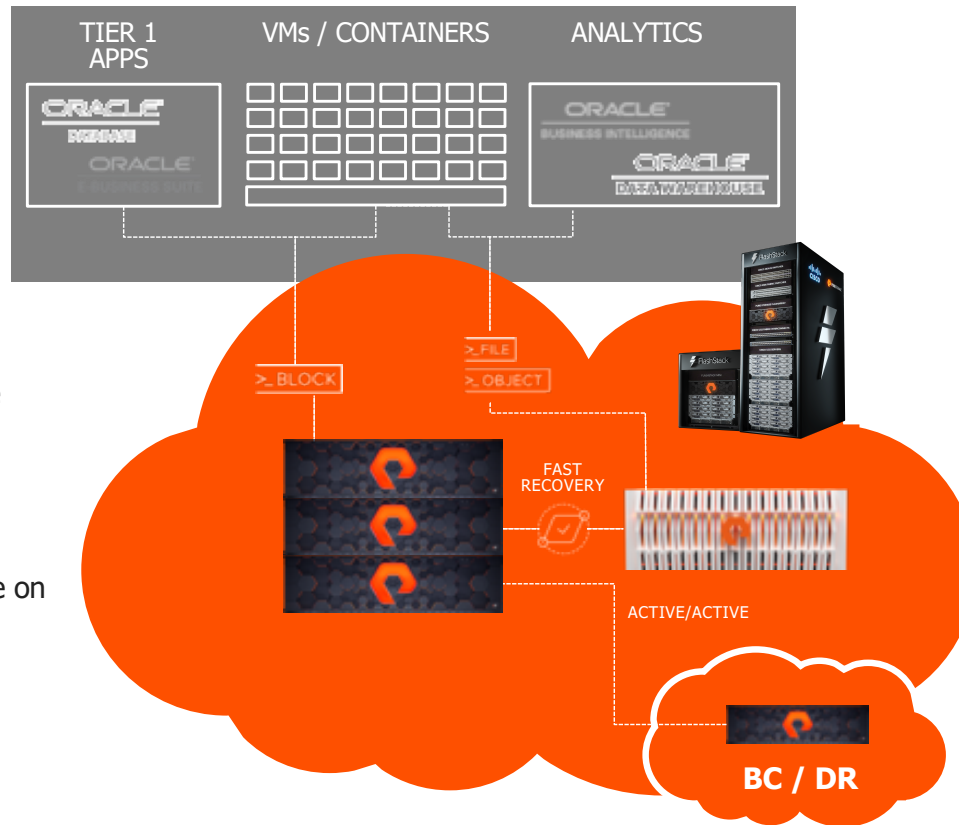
TIER 1 APPS

VMs / CONTAINERS

ANALYTICS

ORACLE DATABASE

ORACLE E-BUSINESS SUITE

ORACLE BUSINESS INTELLIGENCE

ORACLE DATA WAREHOUSE

>_FILE

>_BLOCK

>_OBJECT

FlashStack

FlashStack

FAST RECOVERY

ACTIVE/ACTIVE

e on

BC / DR